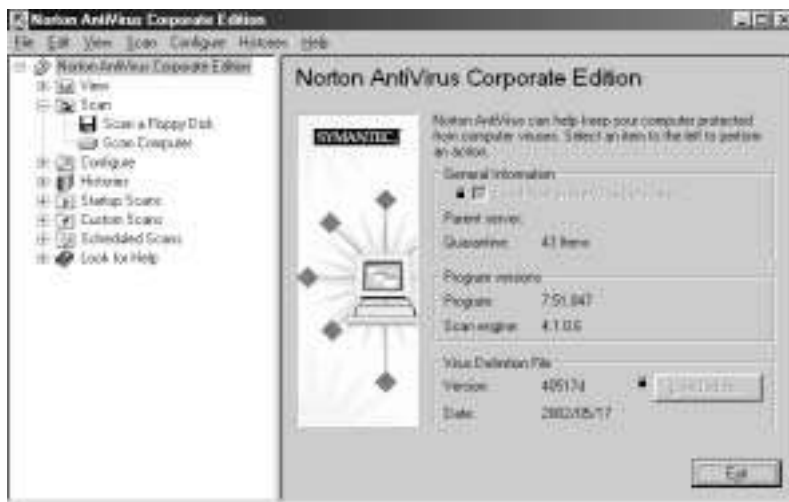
Norton AntiVirus Corporate Edition

File Edit View Scan Configure Histories Help

Norton AntiVirus Corporate Edition
View
Scan
Scan a Floppy Disk
Scan Computer
Configure
Histories
Startup Scans
Custom Scans
Scheduled Scans
Look for Help

Norton AntiVirus Corporate Edition

SYMANTEC

Norton AntiVirus can help keep your computer protected from computer viruses. Select an item to the left to perform an action.

General Information
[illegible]

Parent server:
Quarantine: 43 Items

Program versions
Program: 7.51.847
Scan engine: 4.1.0.6

Virus Definition File
Version: 405174
Date: 2002/05/17

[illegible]

Exit